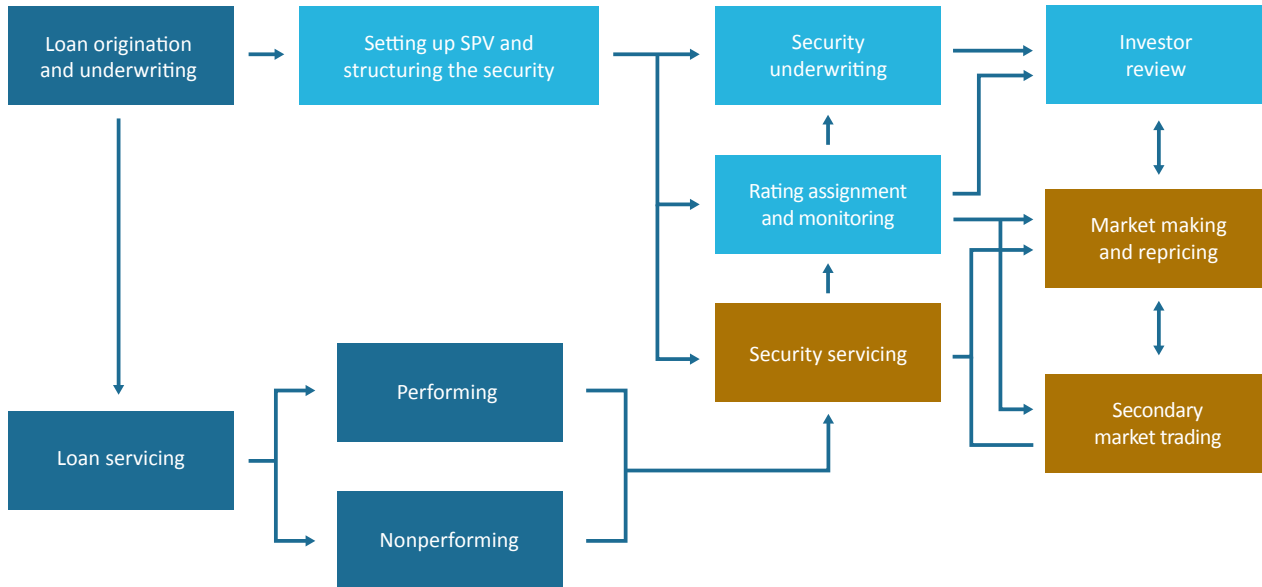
Loan origination and underwriting

Setting up SPV and structuring the security

Security underwriting

Investor review

Rating assignment and monitoring

Market making and repricing

Security servicing

Secondary market trading

Loan servicing

Performing

Nonperforming